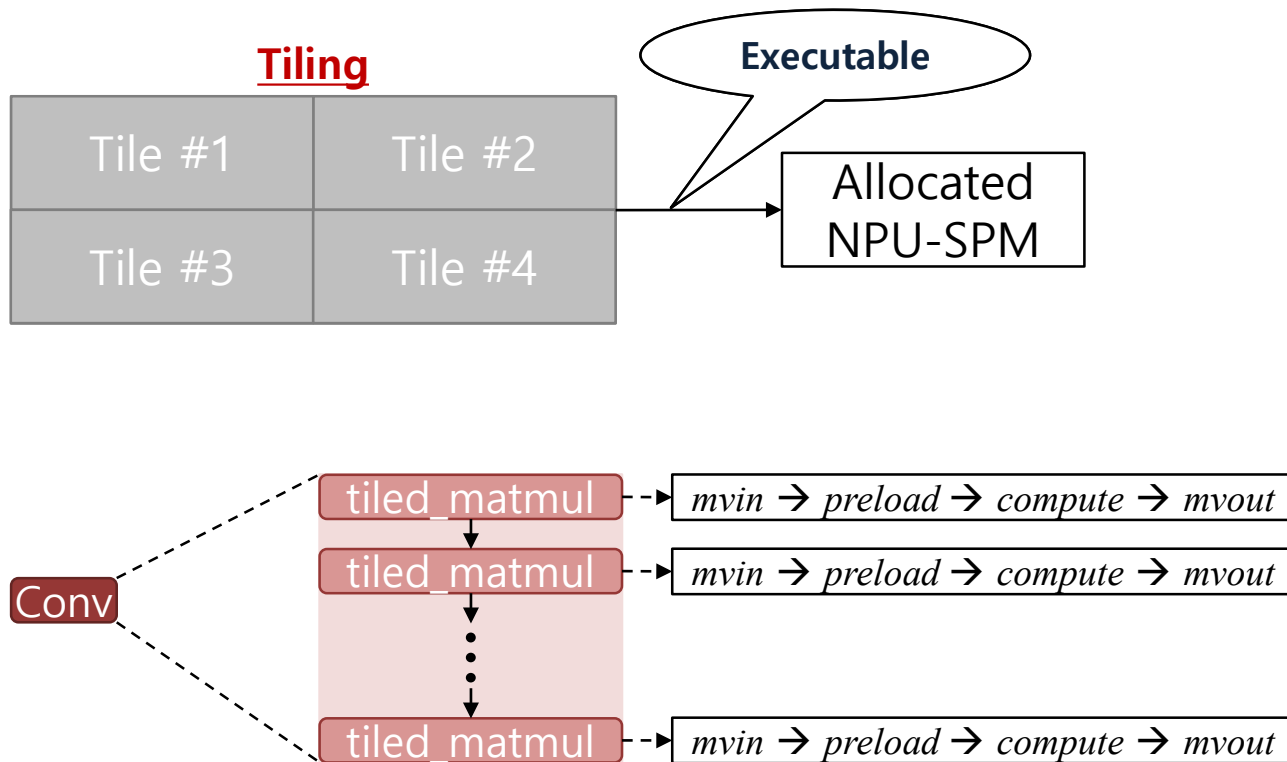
Tiling

| Tile #1 | Tile #2 |
|---|---|
| Tile #3 | Tile #4 |

Executable

Allocated NPU-SPM

Conv

tiled_matmul

mvin → preload → compute → mvout

tiled_matmul

mvin → preload → compute → mvout

tiled_matmul

mvin → preload → compute → mvout